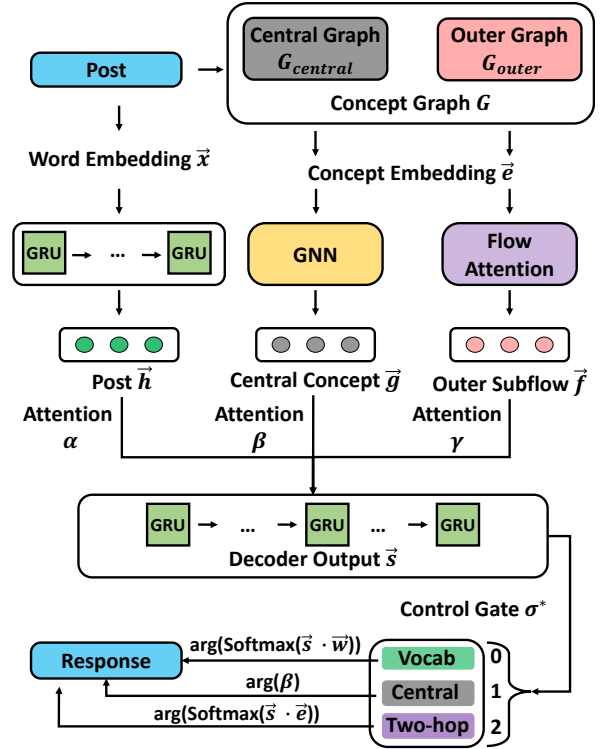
Central Graph $G_{central}$

Outer Graph $G_{outer}$

Post

Concept Graph $G$

Word Embedding $\vec{x}$

Concept Embedding $\vec{e}$

GRU → ... → GRU

GNN

Flow Attention

Post $\vec{h}$

Central Concept $\vec{g}$

Outer Subflow $\vec{f}$

Attention $\alpha$

Attention $\beta$

Attention $\gamma$

GRU → ... → GRU ... → GRU

Decoder Output $\vec{s}$

Control Gate $\sigma^*$

Response

arg(Softmax($\vec{s} \cdot \vec{w}$))

arg($\beta$)

arg(Softmax($\vec{s} \cdot \vec{e}$))

Vocab 0

Central 1

Two-hop 2